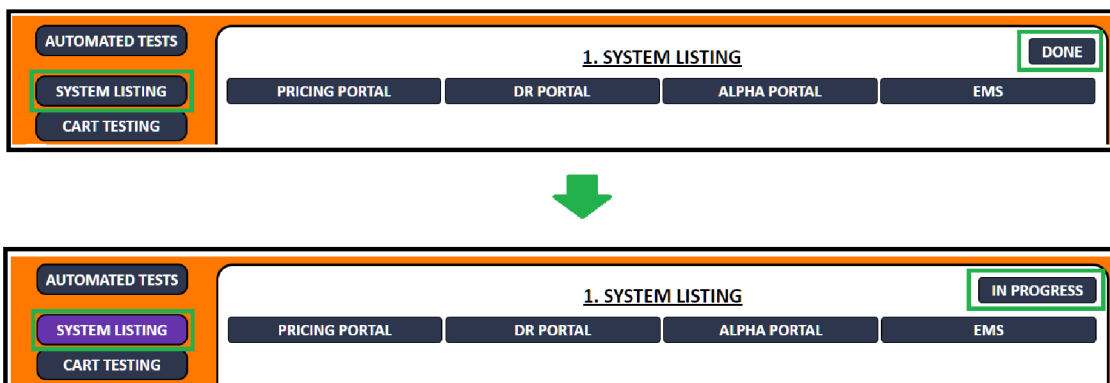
AUTOMATED TESTS
SYSTEM LISTING
CART TESTING

1. SYSTEM LISTING

DONE

PRICING PORTAL
DR PORTAL
ALPHA PORTAL
EMS

AUTOMATED TESTS
SYSTEM LISTING
CART TESTING

1. SYSTEM LISTING

IN PROGRESS

PRICING PORTAL
DR PORTAL
ALPHA PORTAL
EMS